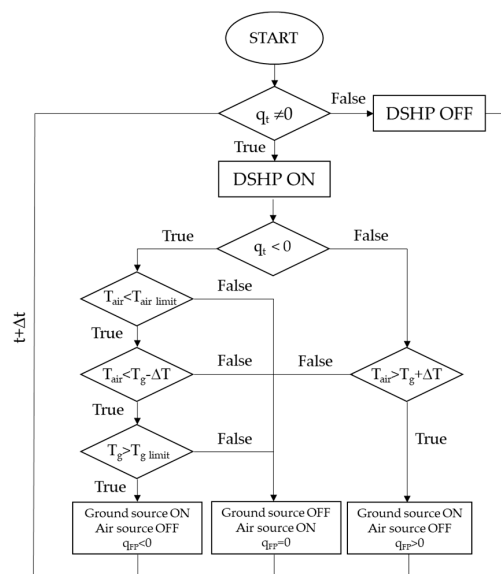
START

$q_t \neq 0$

False

DSHP OFF

True

DSHP ON

True

$q_t < 0$

False

$t+\Delta t$

$T_{air} < T_{air\ limit}$

False

True

$T_{air} < T_g - \Delta T$

False

False

$T_{air} > T_g + \Delta T$

True

$T_g > T_{g\ limit}$

False

True

True

Ground source ON
Air source OFF
$q_{FP} < 0$

Ground source OFF
Air source ON
$q_{FP} = 0$

Ground source ON
Air source OFF
$q_{FP} > 0$